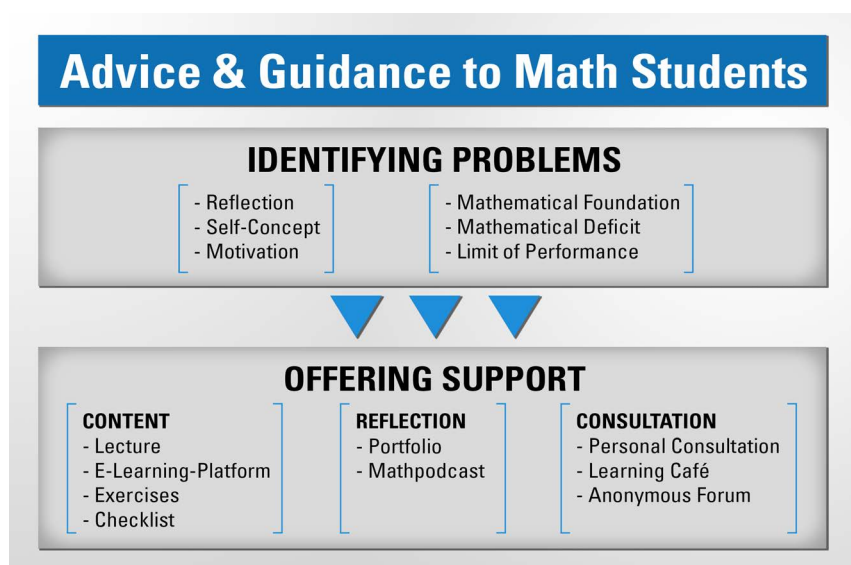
Advice & Guidance to Math Students

IDENTIFYING PROBLEMS

- Reflection
- Self-Concept
- Motivation

- Mathematical Foundation
- Mathematical Deficit
- Limit of Performance

OFFERING SUPPORT

CONTENT
- Lecture
- E-Learning-Platform
- Exercises
- Checklist

REFLECTION
- Portfolio
- Mathpodcast

CONSULTATION
- Personal Consultation
- Learning Café
- Anonymous Forum